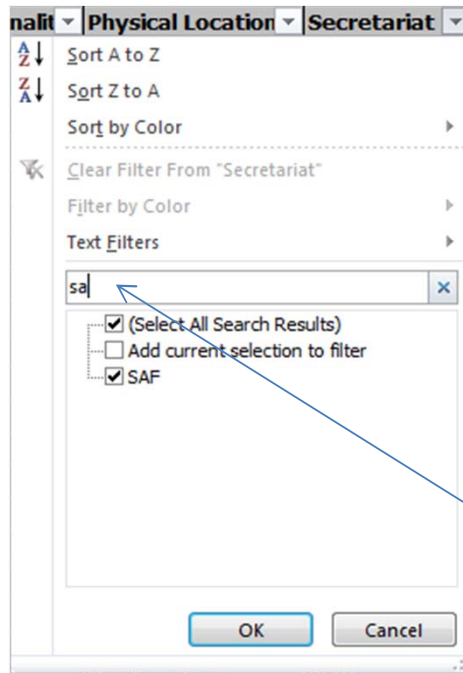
nalit Physical Location Secretariat

Sort A to Z
Sort Z to A
Sort by Color
Clear Filter From "Secretariat"
Filter by Color
Text Filters
sa
(Select All Search Results)
Add current selection to filter
SAF
OK
Cancel